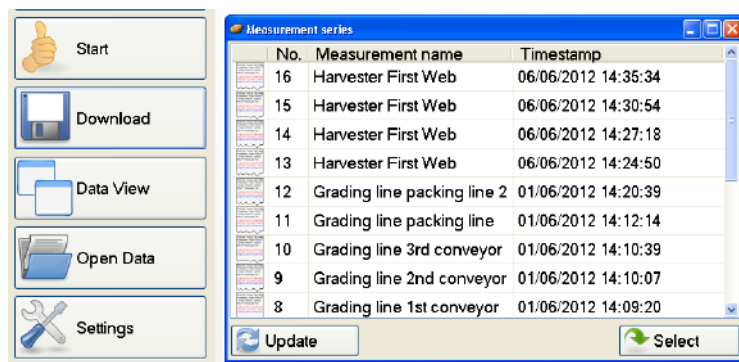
Start

Download

Data View

Open Data

Settings

Measurement series

| No. | Measurement name | Timestamp |
|---|---|---|
| 16 | Harvester First Web | 06/06/2012 14:35:34 |
| 15 | Harvester First Web | 06/06/2012 14:30:54 |
| 14 | Harvester First Web | 06/06/2012 14:27:18 |
| 13 | Harvester First Web | 06/06/2012 14:24:50 |
| 12 | Grading line packing line 2 | 01/06/2012 14:20:39 |
| 11 | Grading line packing line | 01/06/2012 14:12:14 |
| 10 | Grading line 3rd conveyor | 01/06/2012 14:10:39 |
| 9 | Grading line 2nd conveyor | 01/06/2012 14:10:07 |
| 8 | Grading line 1st conveyor | 01/06/2012 14:09:20 |

Update

Select